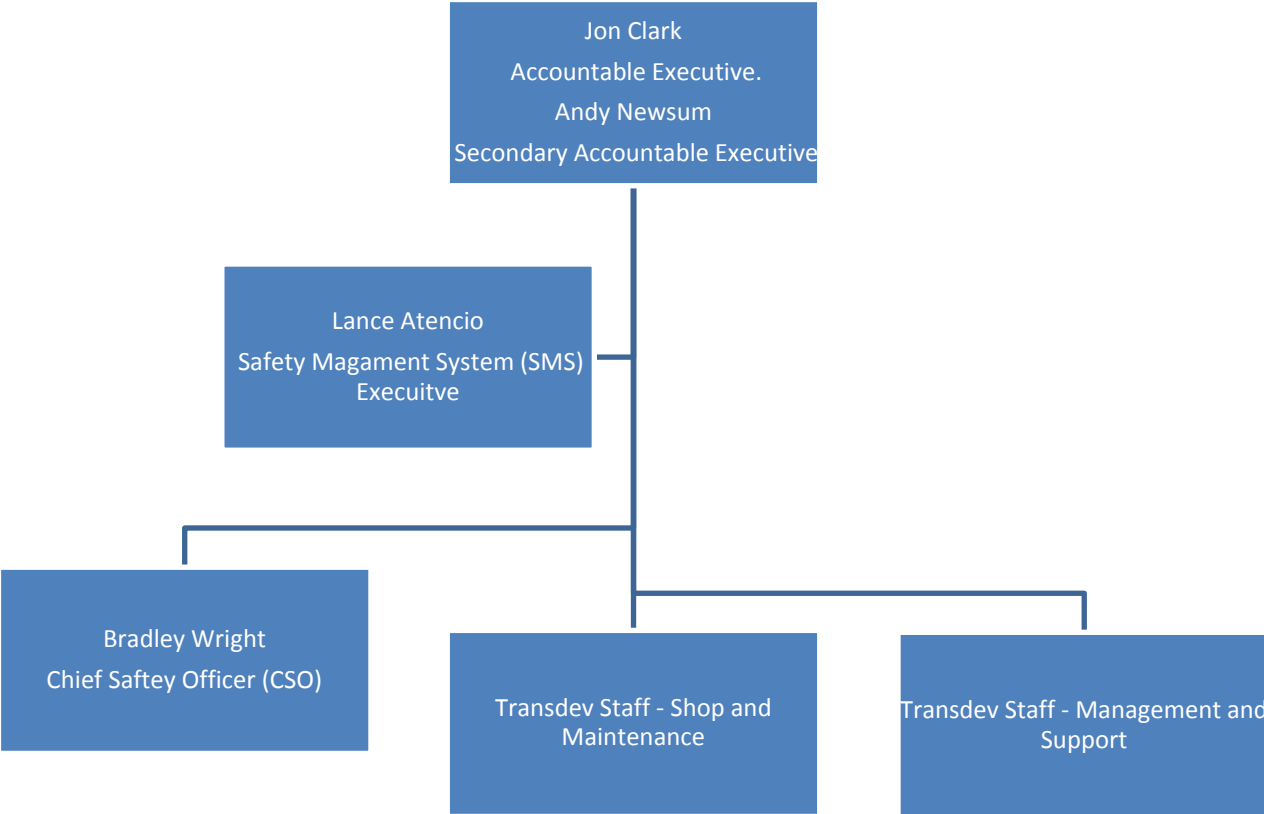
Jon Clark
Accountable Executive.
Andy Newsum
Secondary Accountable Executive

Lance Atencio
Safety Magament System (SMS) Execuitve

Bradley Wright
Chief Saftey Officer (CSO)

Transdev Staff - Shop and Maintenance

Transdev Staff - Management and Support